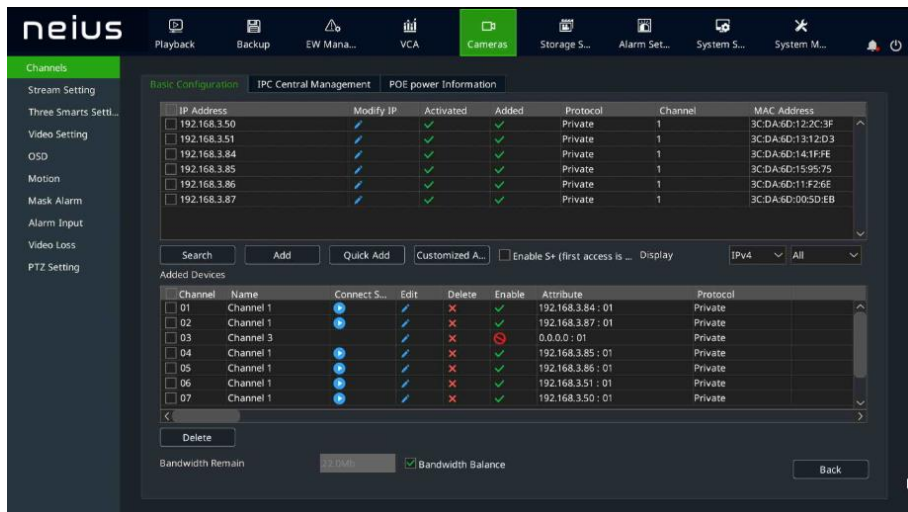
neius

Playback Backup EW Mana... VCA Cameras Storage S... Alarm Set... System S... System M...

Channels
Stream Setting
Three Smarts Setti...
Video Setting
OSD
Motion
Mask Alarm
Alarm Input
Video Loss
PTZ Setting

Basic Configuration | IPC Central Management | POE power Information

| IP Address | Modify IP | Activated | Added | Protocol | Channel | MAC Address |
|---|---|---|---|---|---|---|
| 192.168.3.50 | | ✓ | ✓ | Private | 1 | 3C:DA:6D:12:2C:3F |
| 192.168.3.51 | | ✓ | ✓ | Private | 1 | 3C:DA:6D:13:12:D3 |
| 192.168.3.84 | | ✓ | ✓ | Private | 1 | 3C:DA:6D:14:1F:FE |
| 192.168.3.85 | | ✓ | ✓ | Private | 1 | 3C:DA:6D:15:95:75 |
| 192.168.3.86 | | ✓ | ✓ | Private | 1 | 3C:DA:6D:11:F2:6E |
| 192.168.3.87 | | ✓ | ✓ | Private | 1 | 3C:DA:6D:00:5D:EB |

Search Add Quick Add Customized A... Enable S+ (first access is ... Display IPv4 All

Added Devices

| Channel | Name | Connect S... | Edit | Delete | Enable | Attribute | Protocol |
|---|---|---|---|---|---|---|---|
| 01 | Channel 1 | | | × | ✓ | 192.168.3.84 : 01 | Private |
| 02 | Channel 1 | | | × | ✓ | 192.168.3.87 : 01 | Private |
| 03 | Channel 3 | | | × | | 0.0.0.0 : 01 | Private |
| 04 | Channel 1 | | | × | ✓ | 192.168.3.85 : 01 | Private |
| 05 | Channel 1 | | | × | ✓ | 192.168.3.86 : 01 | Private |
| 06 | Channel 1 | | | × | ✓ | 192.168.3.51 : 01 | Private |
| 07 | Channel 1 | | | × | ✓ | 192.168.3.50 : 01 | Private |

Delete

Bandwidth Remain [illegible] Bandwidth Balance

Back